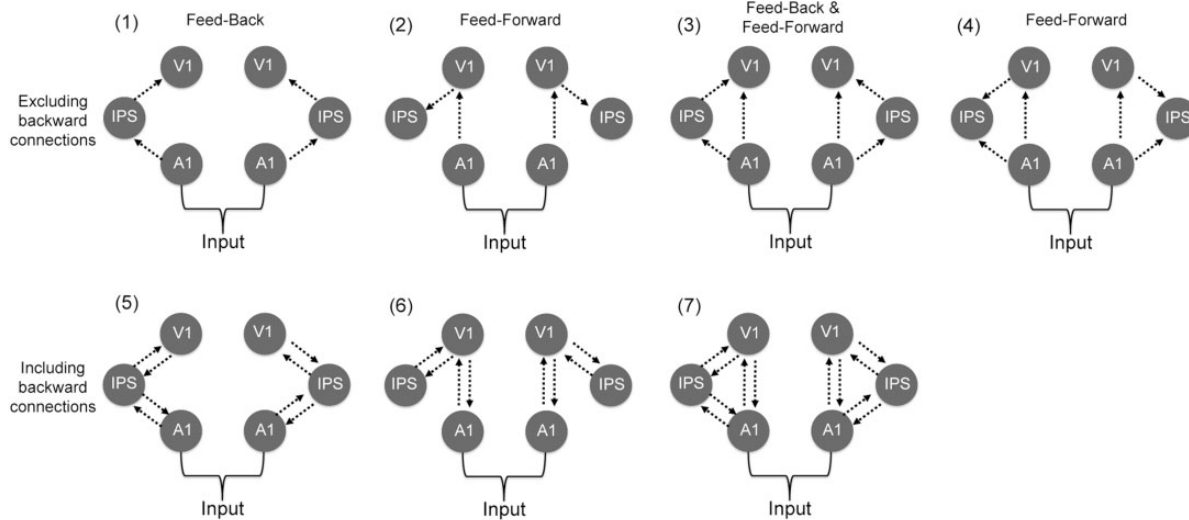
(1) Feed-Back

Excluding backward connections

V1 V1
IPS IPS
A1 A1
Input

(2) Feed-Forward

V1 V1
IPS IPS
A1 A1
Input

(3) Feed-Back & Feed-Forward

V1 V1
IPS IPS
A1 A1
Input

(4) Feed-Forward

V1 V1
IPS IPS
A1 A1
Input

(5)

Including backward connections

V1 V1
IPS IPS
A1 A1
Input

(6)

V1 V1
IPS IPS
A1 A1
Input

(7)

V1 V1
IPS IPS
A1 A1
Input